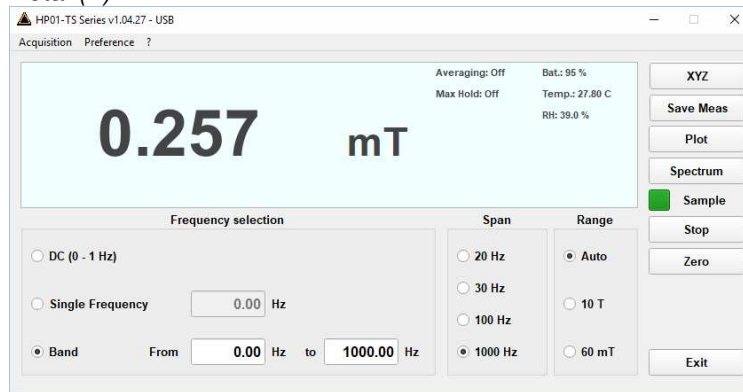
HP01-TS Series v1.04.27 - USB

Acquisition Preference ?

0.257 mT

Averaging: Off
Max Hold: Off

Bat.: 95 %
Temp.: 27.80 C
RH: 39.0 %

XYZ
Save Meas
Plot
Spectrum
Sample
Stop
Zero

Frequency selection

DC (0 - 1 Hz)

Single Frequency 0.00 Hz

Band From 0.00 Hz to 1000.00 Hz

Span
20 Hz
30 Hz
100 Hz
1000 Hz

Range
Auto
10 T
60 mT

Exit